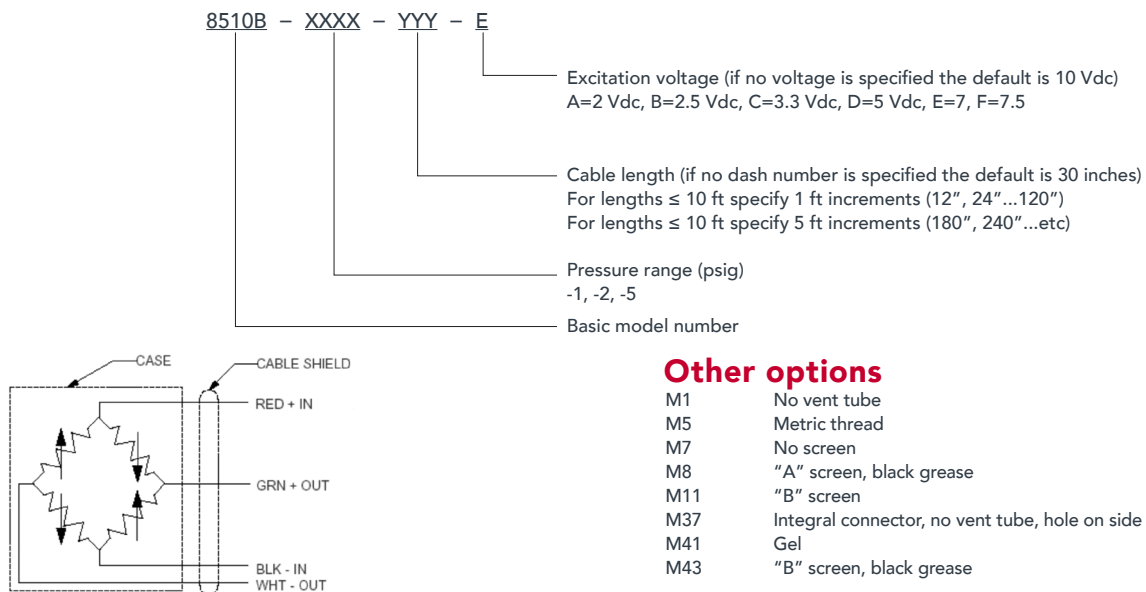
8510B – XXXX – YYY – E

Excitation voltage (if no voltage is specified the default is 10 Vdc)
A=2 Vdc, B=2.5 Vdc, C=3.3 Vdc, D=5 Vdc, E=7, F=7.5

Cable length (if no dash number is specified the default is 30 inches)
For lengths ≤ 10 ft specify 1 ft increments (12", 24"...120")
For lengths ≤ 10 ft specify 5 ft increments (180", 240"...etc)

Pressure range (psig)
-1, -2, -5

Basic model number

CASE
CABLE SHIELD
RED + IN
GRN + OUT
BLK - IN
WHT - OUT

Other options

| | |
|---|---|
| M1 | No vent tube |
| M5 | Metric thread |
| M7 | No screen |
| M8 | "A" screen, black grease |
| M11 | "B" screen |
| M37 | Integral connector, no vent tube, hole on side |
| M41 | Gel |
| M43 | "B" screen, black grease |